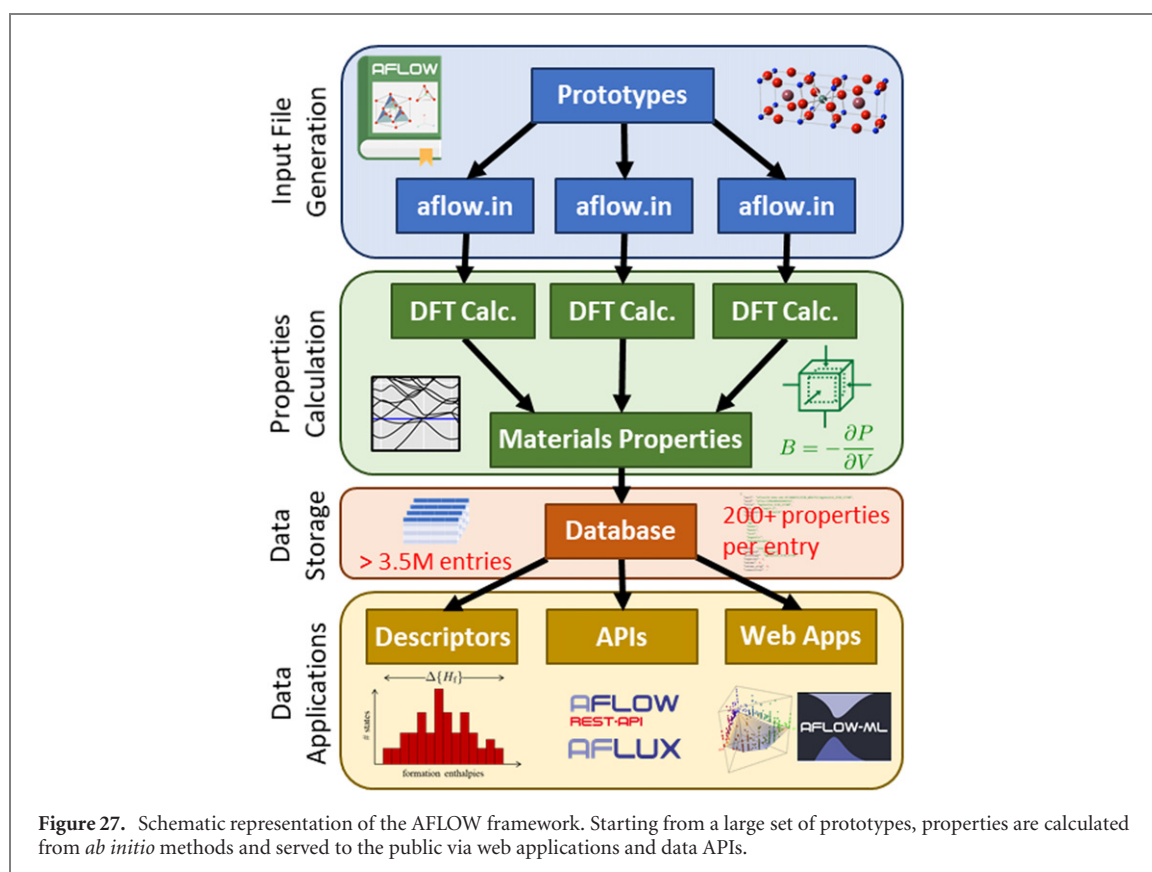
Input File Generation

AFLOW

Prototypes

aflow.in

aflow.in

aflow.in

Properties Calculation

DFT Calc.

DFT Calc.

DFT Calc.

Materials Properties

$B = -\frac{\partial P}{\partial V}$

Data Storage

Database

> 3.5M entries

200+ properties per entry

Data Applications

Descriptors

APIs

Web Apps

$\Delta\{H_f\}$

# states

formation enthalpies

AFLOW REST-API

AFLUX

AFLOW-ML

**Figure 27.** Schematic representation of the AFLOW framework. Starting from a large set of prototypes, properties are calculated from *ab initio* methods and served to the public via web applications and data APIs.